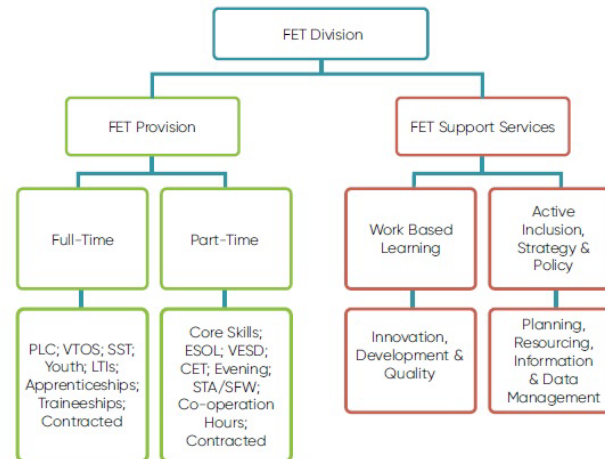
FET Division

FET Provision

FET Support Services

Full-Time

Part-Time

Work Based Learning

Active Inclusion, Strategy & Policy

PLC; VTOS; SST; Youth; LTIs; Apprenticeships; Traineeships; Contracted

Core Skills; ESOL; VESD; CET; Evening; STA/SFW; Co-operation Hours; Contracted

Innovation, Development & Quality

Planning, Resourcing, Information & Data Management